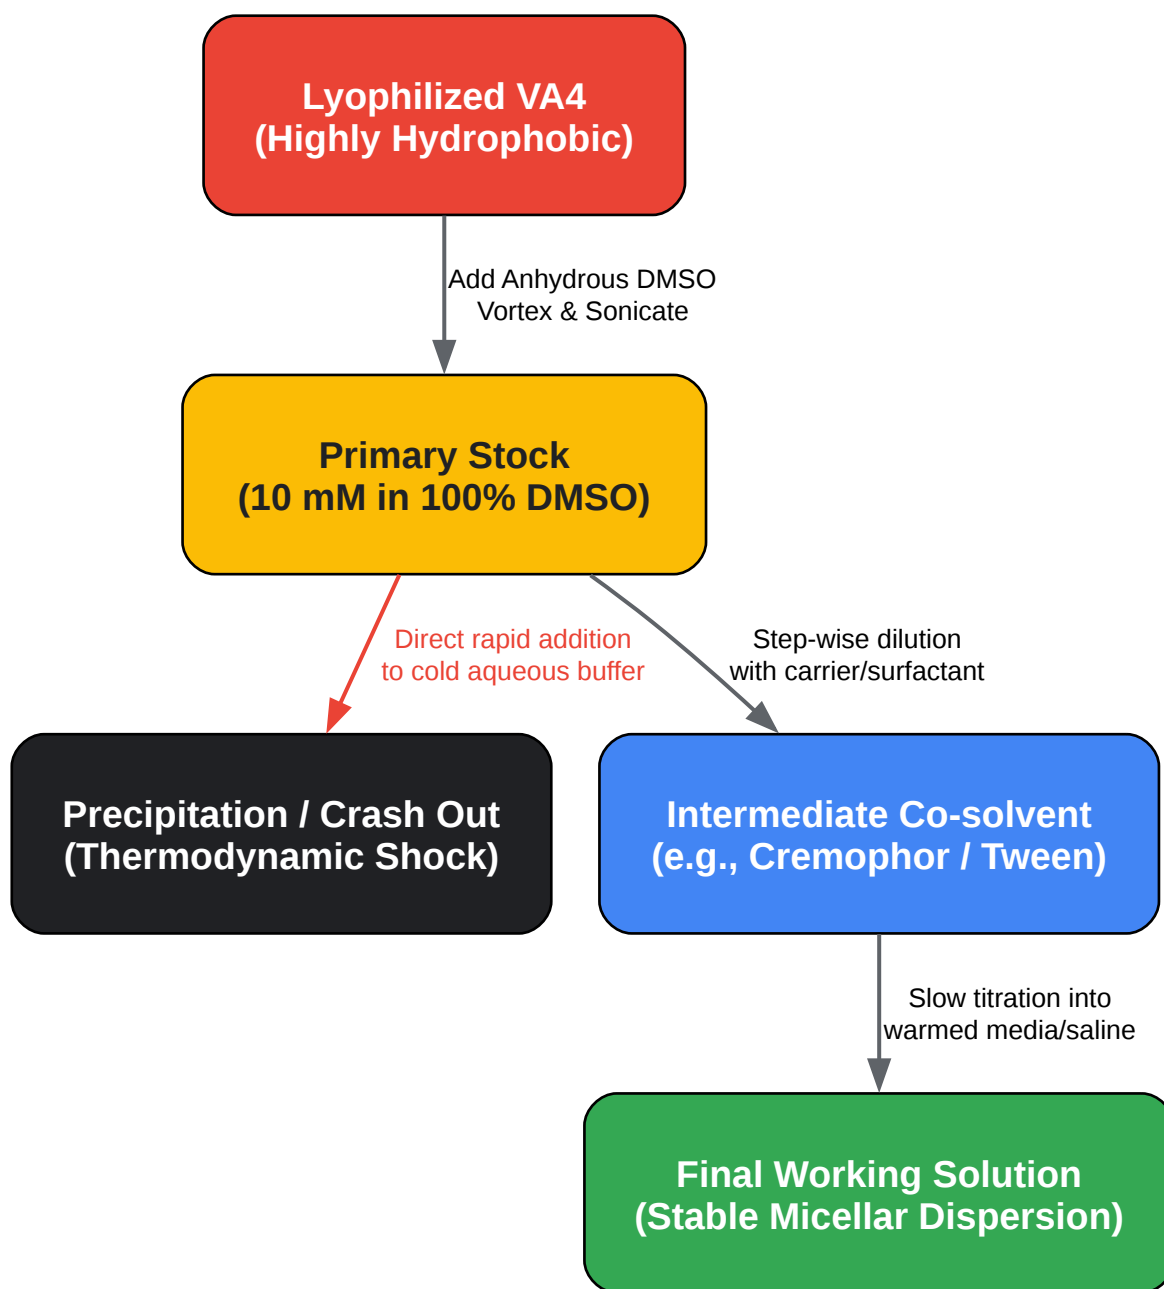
Lyophilized VA4
(Highly Hydrophobic)

Add Anhydrous DMSO
Vortex & Sonicate

Primary Stock
(10 mM in 100% DMSO)

Direct rapid addition
to cold aqueous buffer

Step-wise dilution
with carrier/surfactant

Precipitation / Crash Out
(Thermodynamic Shock)

Intermediate Co-solvent
(e.g., Cremophor / Tween)

Slow titration into
warmed media/saline

Final Working Solution
(Stable Micellar Dispersion)